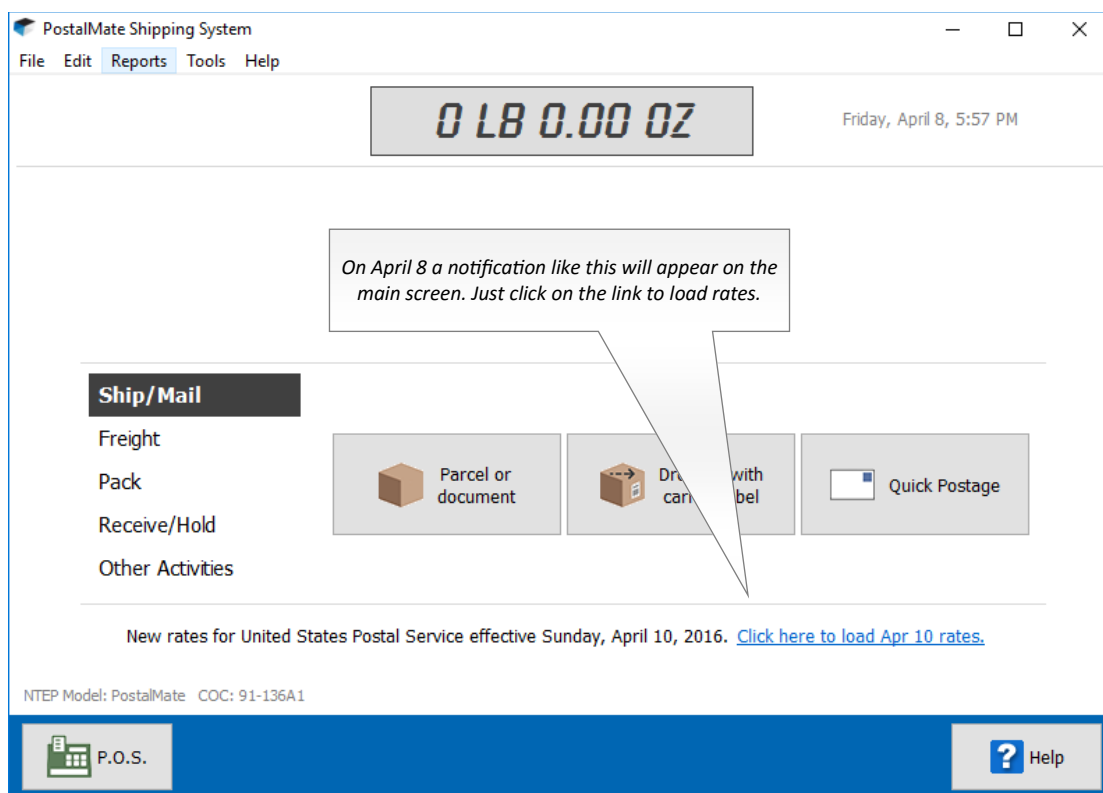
PostalMate Shipping System

File Edit Reports Tools Help

0 LB 0.00 OZ

Friday, April 8, 5:57 PM

On April 8 a notification like this will appear on the main screen. Just click on the link to load rates.

Ship/Mail
Freight
Pack
Receive/Hold
Other Activities

Parcel or document

Dr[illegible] with car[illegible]bel

Quick Postage

New rates for United States Postal Service effective Sunday, April 10, 2016. Click here to load Apr 10 rates.

NTEP Model: PostalMate COC: 91-136A1

P.O.S.

Help